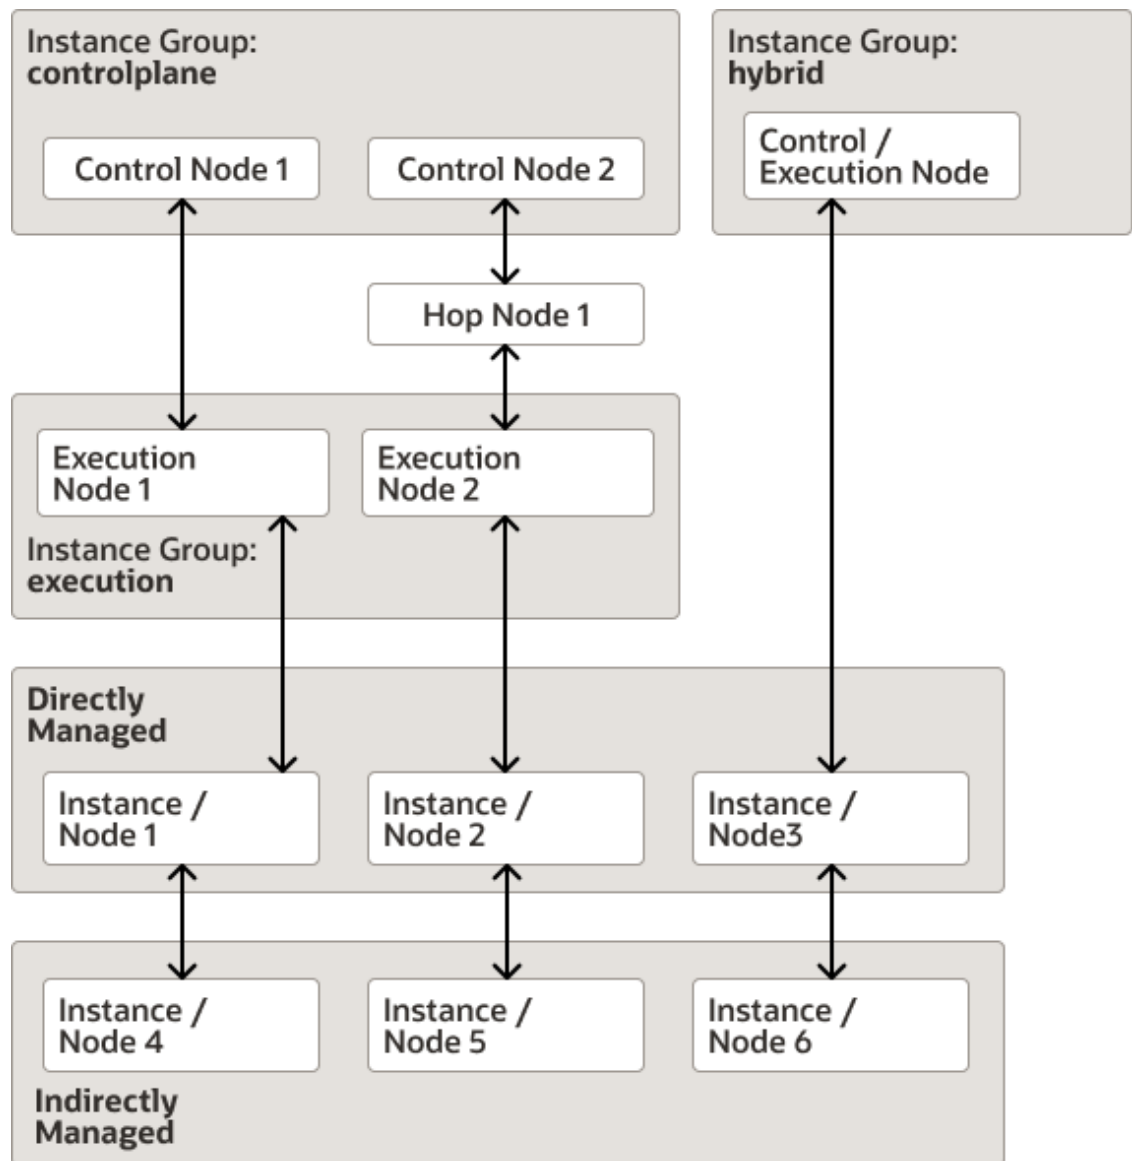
Instance Group:
**controlplane**

Control Node 1

Control Node 2

Instance Group:
**hybrid**

Control / Execution Node

Hop Node 1

Execution Node 1

Execution Node 2

Instance Group:
**execution**

**Directly Managed**

Instance / Node 1

Instance / Node 2

Instance / Node3

Instance / Node 4

Instance / Node 5

Instance / Node 6

**Indirectly Managed**